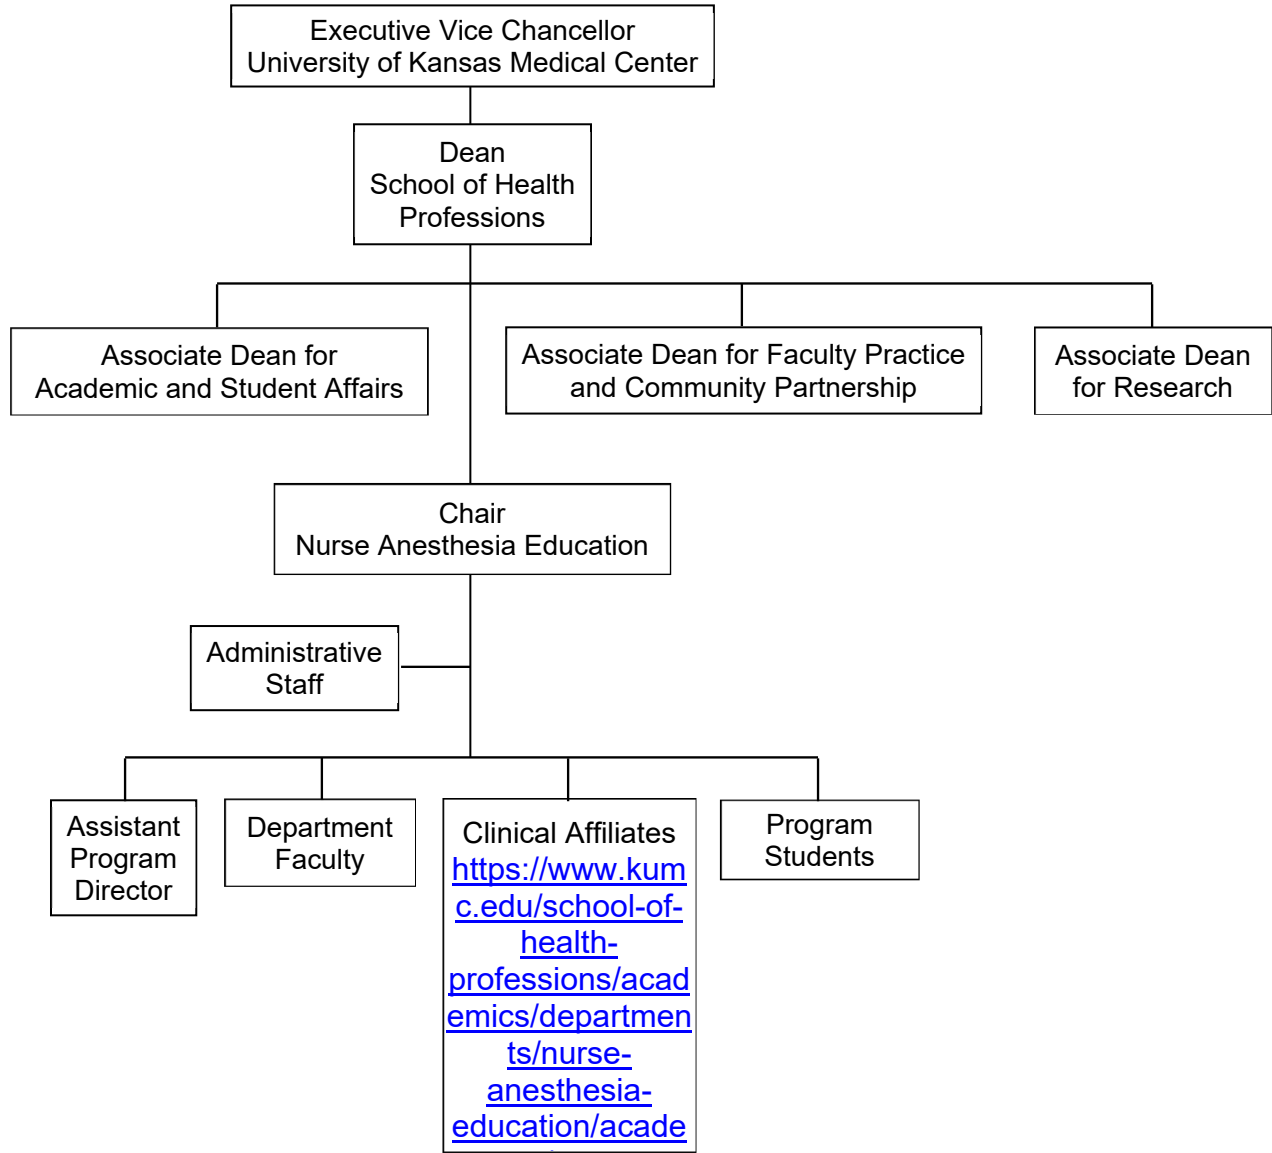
Executive Vice Chancellor
University of Kansas Medical Center

Dean
School of Health Professions

Associate Dean for Academic and Student Affairs

Associate Dean for Faculty Practice and Community Partnership

Associate Dean for Research

Chair
Nurse Anesthesia Education

Administrative Staff

Assistant Program Director

Department Faculty

Clinical Affiliates
https://www.kumc.edu/school-of-health-professions/academics/departments/nurse-anesthesia-education/acade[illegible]

Program Students